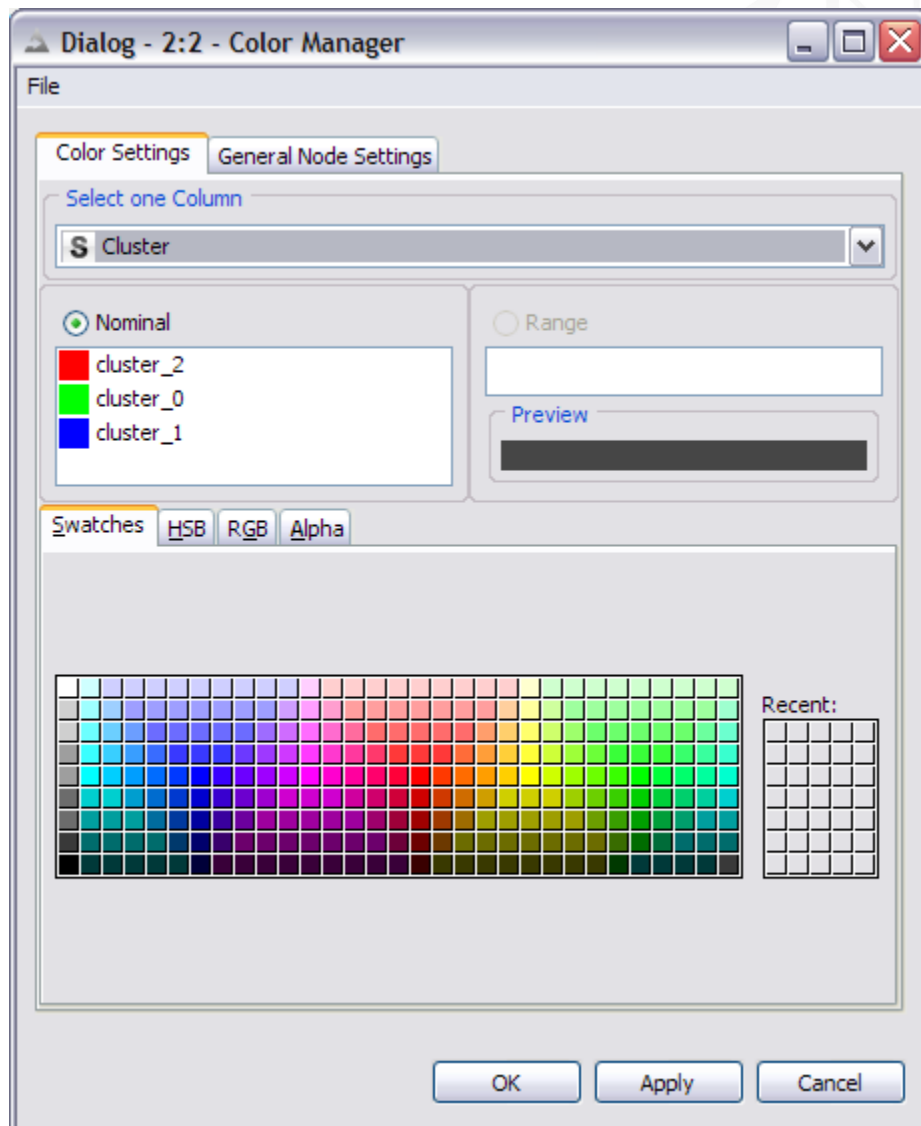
Dialog - 2:2 - Color Manager

File

Color Settings
General Node Settings

Select one Column

S Cluster

Nominal

cluster_2
cluster_0
cluster_1

Range

Preview

Swatches
HSB
RGB
Alpha

Recent:

OK
Apply
Cancel